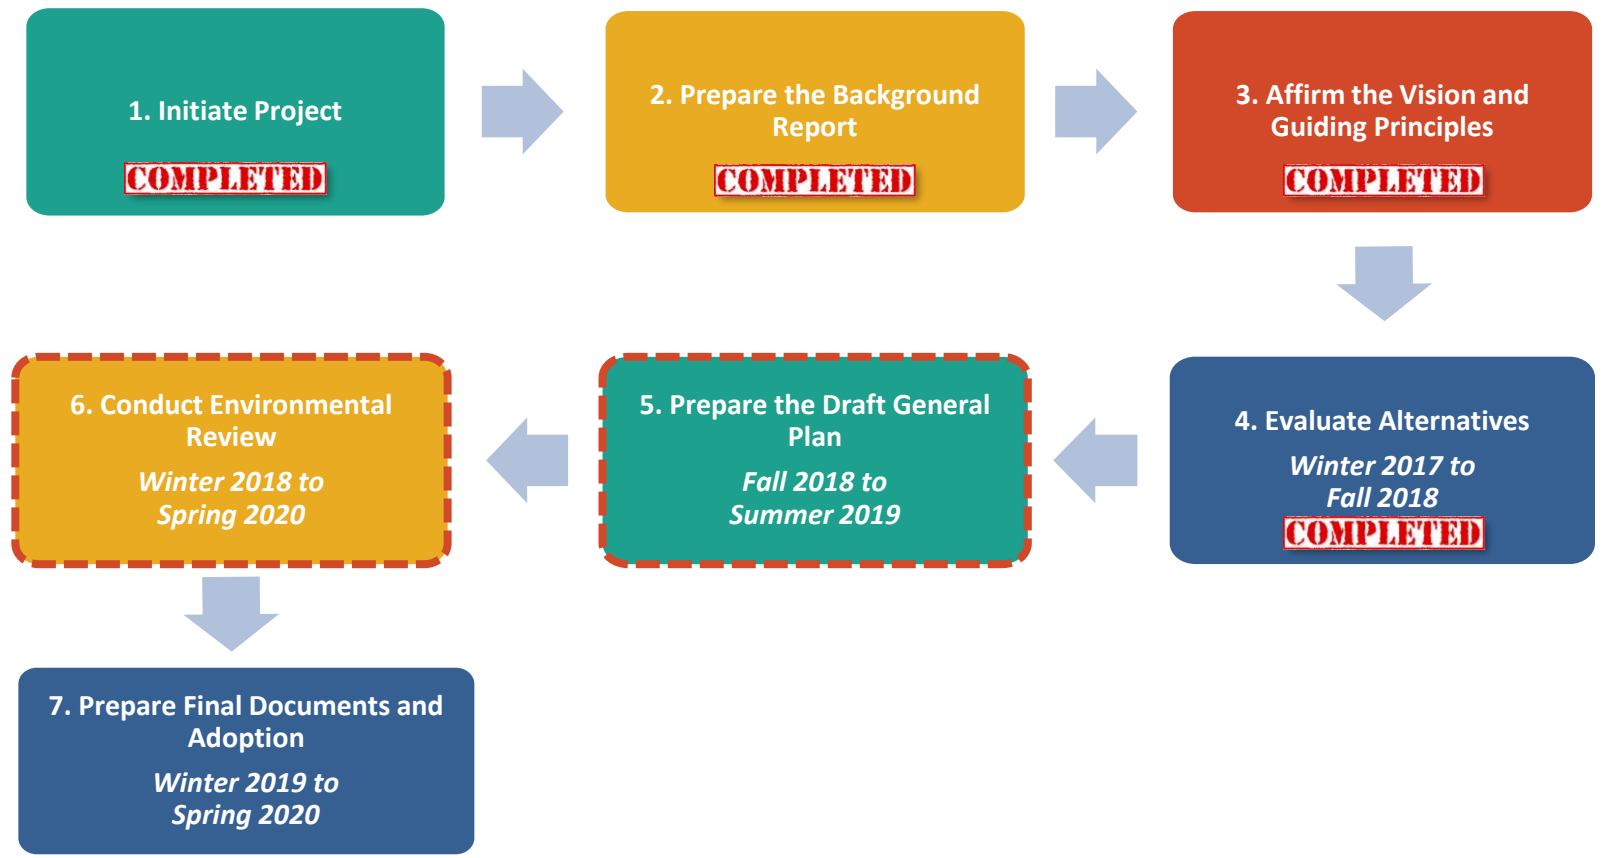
1. Initiate Project

COMPLETED

2. Prepare the Background Report

COMPLETED

3. Affirm the Vision and Guiding Principles

COMPLETED

4. Evaluate Alternatives

*Winter 2017 to Fall 2018*

COMPLETED

5. Prepare the Draft General Plan

*Fall 2018 to Summer 2019*

6. Conduct Environmental Review

*Winter 2018 to Spring 2020*

7. Prepare Final Documents and Adoption

*Winter 2019 to Spring 2020*